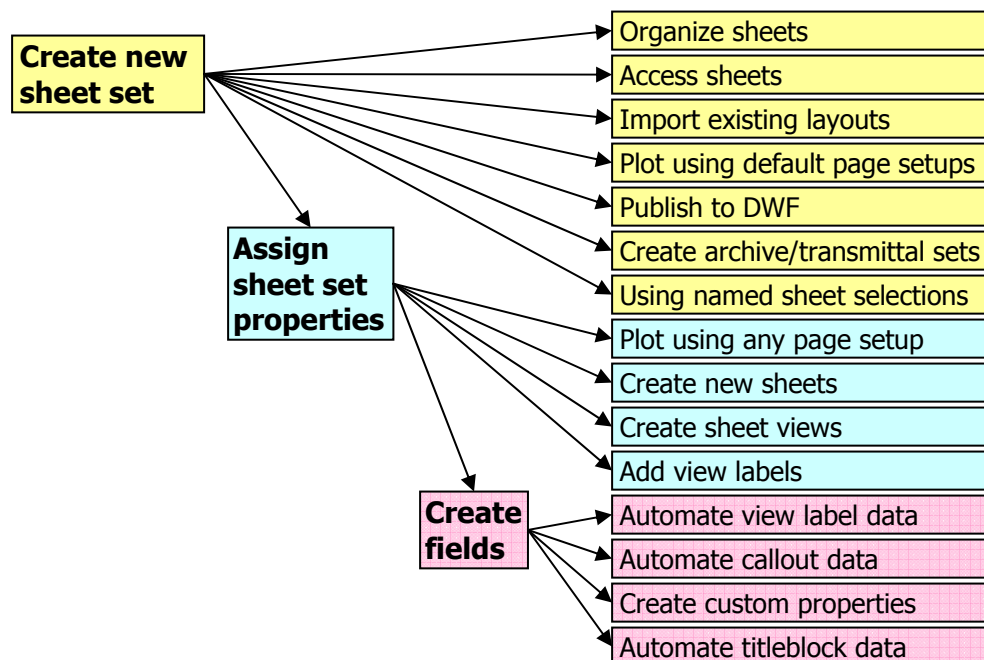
Create new sheet set

Organize sheets
Access sheets
Import existing layouts
Plot using default page setups
Publish to DWF
Create archive/transmittal sets
Using named sheet selections

Assign sheet set properties

Plot using any page setup
Create new sheets
Create sheet views
Add view labels

Create fields

Automate view label data
Automate callout data
Create custom properties
Automate titleblock data